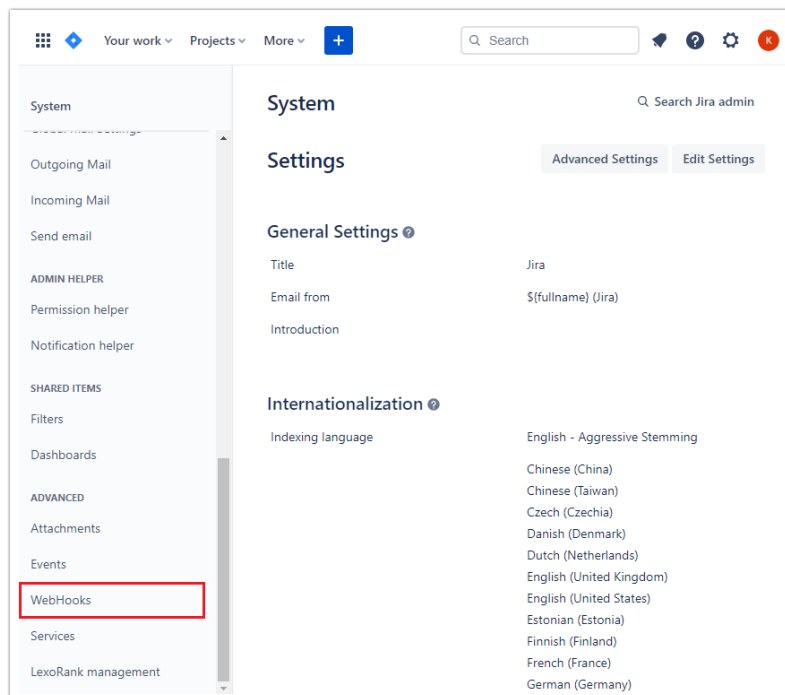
Your work Projects More +

Search

K

System

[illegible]

Outgoing Mail

Incoming Mail

Send email

ADMIN HELPER

Permission helper

Notification helper

SHARED ITEMS

Filters

Dashboards

ADVANCED

Attachments

Events

WebHooks

Services

LexoRank management

System

Search Jira admin

Settings

Advanced Settings

Edit Settings

General Settings

| Title | Jira |
|---|---|
| Email from | ${fullname} (Jira) |
| Introduction | |

Internationalization

Indexing language English - Aggressive Stemming

Chinese (China)
Chinese (Taiwan)
Czech (Czechia)
Danish (Denmark)
Dutch (Netherlands)
English (United Kingdom)
English (United States)
Estonian (Estonia)
Finnish (Finland)
French (France)
German (Germany)